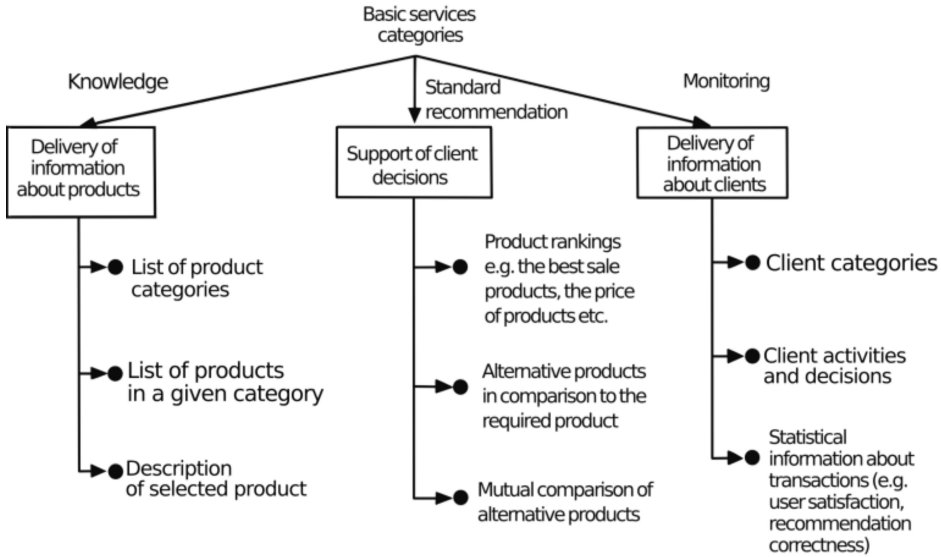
Basic services categories

Knowledge

Standard recommendation

Monitoring

Delivery of information about products

List of product categories

List of products in a given category

Description of selected product

Support of client decisions

Product rankings e.g. the best sale products, the price of products etc.

Alternative products in comparison to the required product

Mutual comparison of alternative products

Delivery of information about clients

Client categories

Client activities and decisions

Statistical information about transactions (e.g. user satisfaction, recommendation correctness)